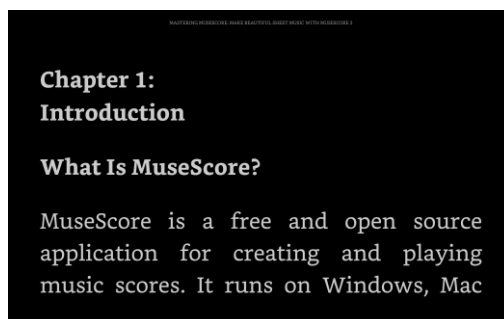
MASTERING MUSESCORE: MAKE BEAUTIFUL SHEET MUSIC WITH MUSESCORE 3

Chapter 1:
Introduction

What Is MuseScore?

MuseScore is a free and open source application for creating and playing music scores. It runs on Windows, Mac